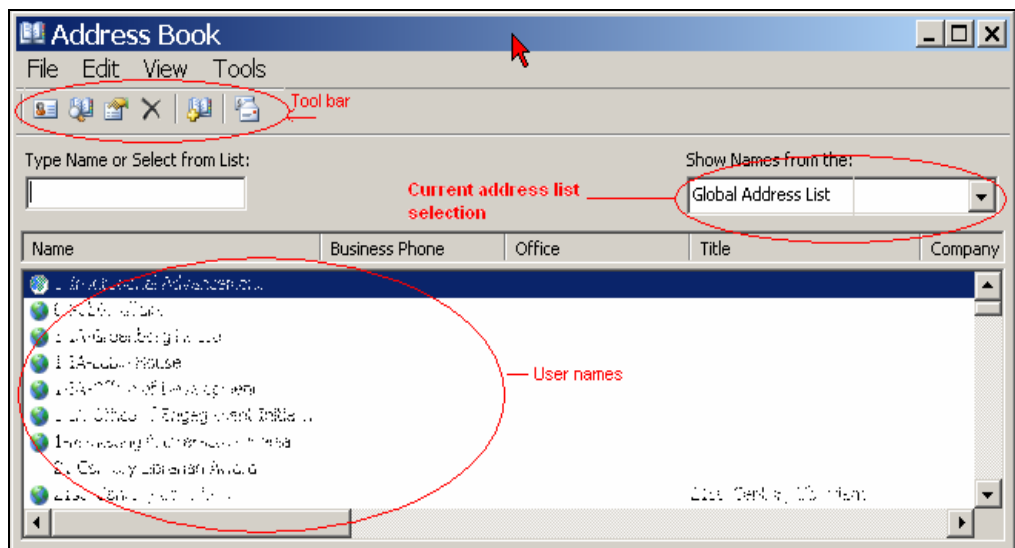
Address Book

File Edit View Tools

Tool bar

Type Name or Select from List:

Show Names from the:

Current address list selection

Global Address List

| Name | Business Phone | Office | Title | Company |
|---|---|---|---|---|
| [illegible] | | | | |
| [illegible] | | | | |
| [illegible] | | | | |
| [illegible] | | | | |
| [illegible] | | | | |
| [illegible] | | | | |
| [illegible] | | | | |
| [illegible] | | | | |
| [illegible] | | | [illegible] | |

User names